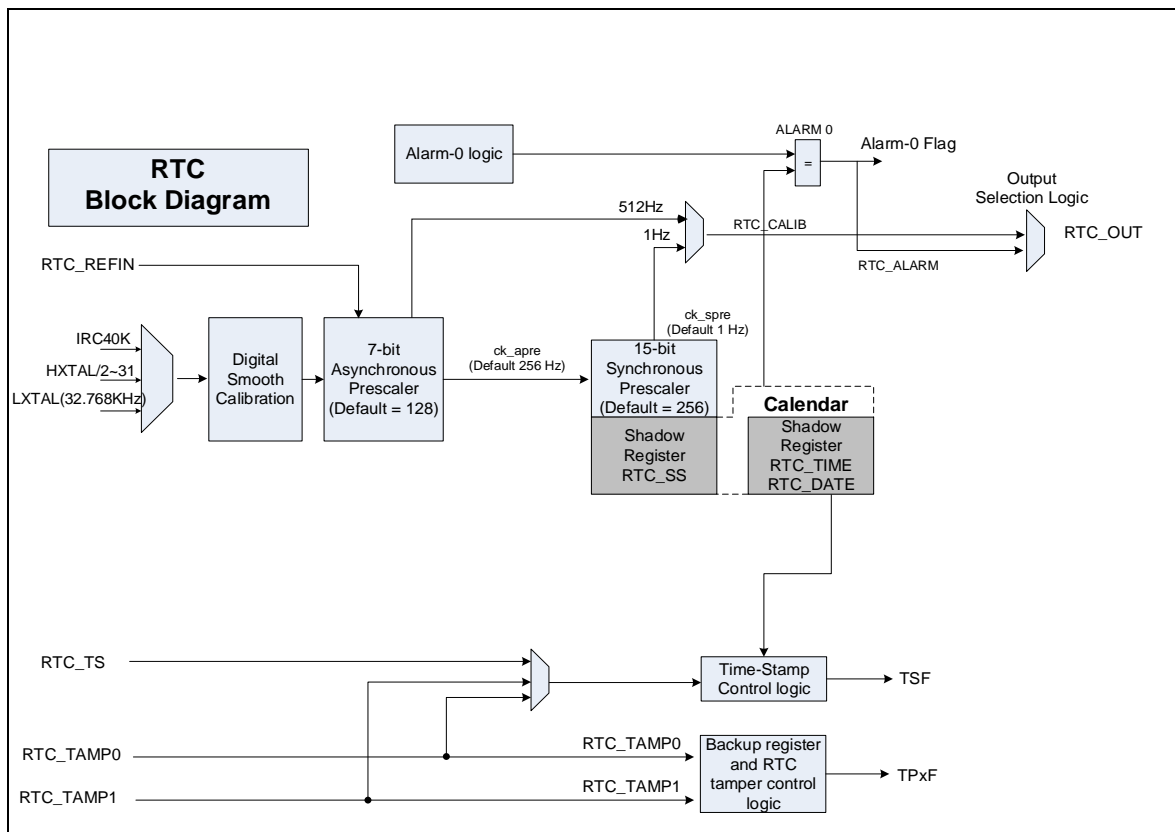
RTC
Block Diagram

Alarm-0 logic

ALARM 0

=

Alarm-0 Flag

Output
Selection Logic

512Hz

1Hz

RTC_CALIB

RTC_OUT

RTC_ALARM

RTC_REFIN

IRC40K
HXTAL/2~31
LXTAL(32.768KHz)

Digital
Smooth
Calibration

7-bit
Asynchronous
Prescaler
(Default = 128)

ck_apre
(Default 256 Hz)

ck_spre
(Default 1 Hz)

15-bit
Synchronous
Prescaler
(Default = 256)

Shadow
Register
RTC_SS

Calendar

Shadow
Register
RTC_TIME
RTC_DATE

RTC_TS

Time-Stamp
Control logic

TSF

RTC_TAMP0

RTC_TAMP0

Backup register
and RTC
tamper control
logic

TPxF

RTC_TAMP1

RTC_TAMP1